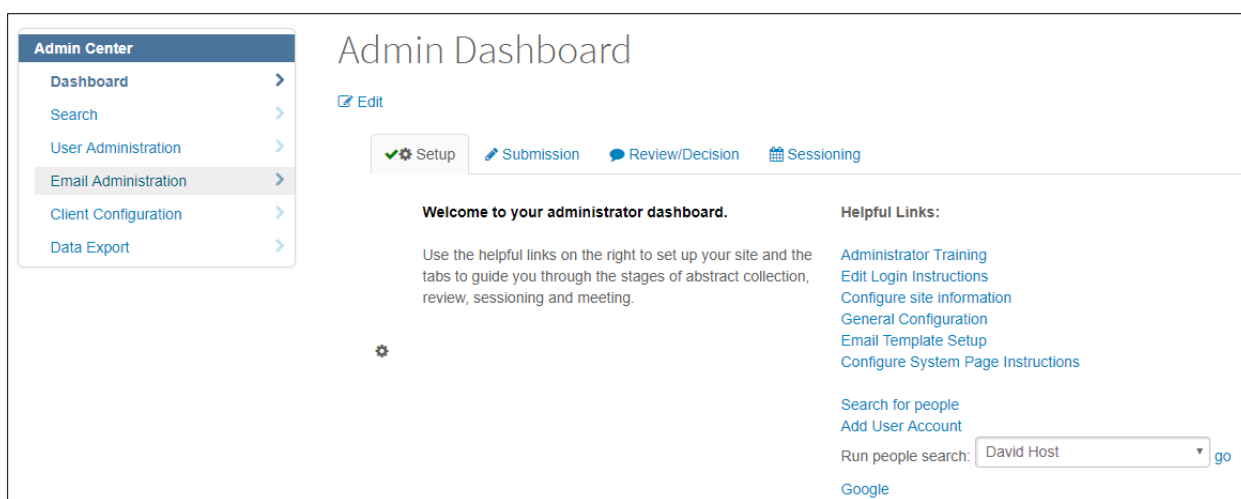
Admin Center
Dashboard
Search
User Administration
Email Administration
Client Configuration
Data Export

Admin Dashboard

Edit

Setup
Submission
Review/Decision
Sessioning

Welcome to your administrator dashboard.

Use the helpful links on the right to set up your site and the tabs to guide you through the stages of abstract collection, review, sessioning and meeting.

Helpful Links:

Administrator Training
Edit Login Instructions
Configure site information
General Configuration
Email Template Setup
Configure System Page Instructions

Search for people
Add User Account
Run people search: David Host go
Google